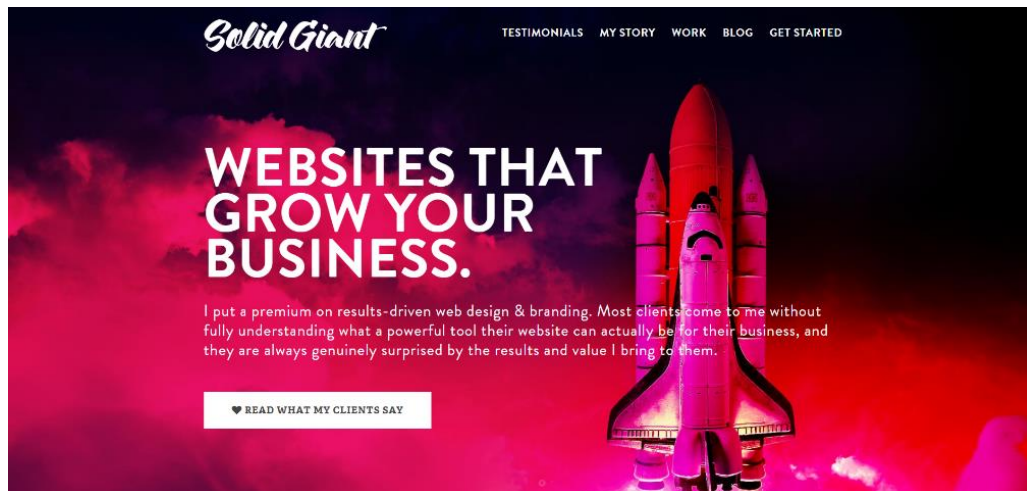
Solid Giant

TESTIMONIALS MY STORY WORK BLOG GET STARTED

WEBSITES THAT GROW YOUR BUSINESS.

I put a premium on results-driven web design & branding. Most clients come to me without fully understanding what a powerful tool their website can actually be for their business, and they are always genuinely surprised by the results and value I bring to them.

♥ READ WHAT MY CLIENTS SAY